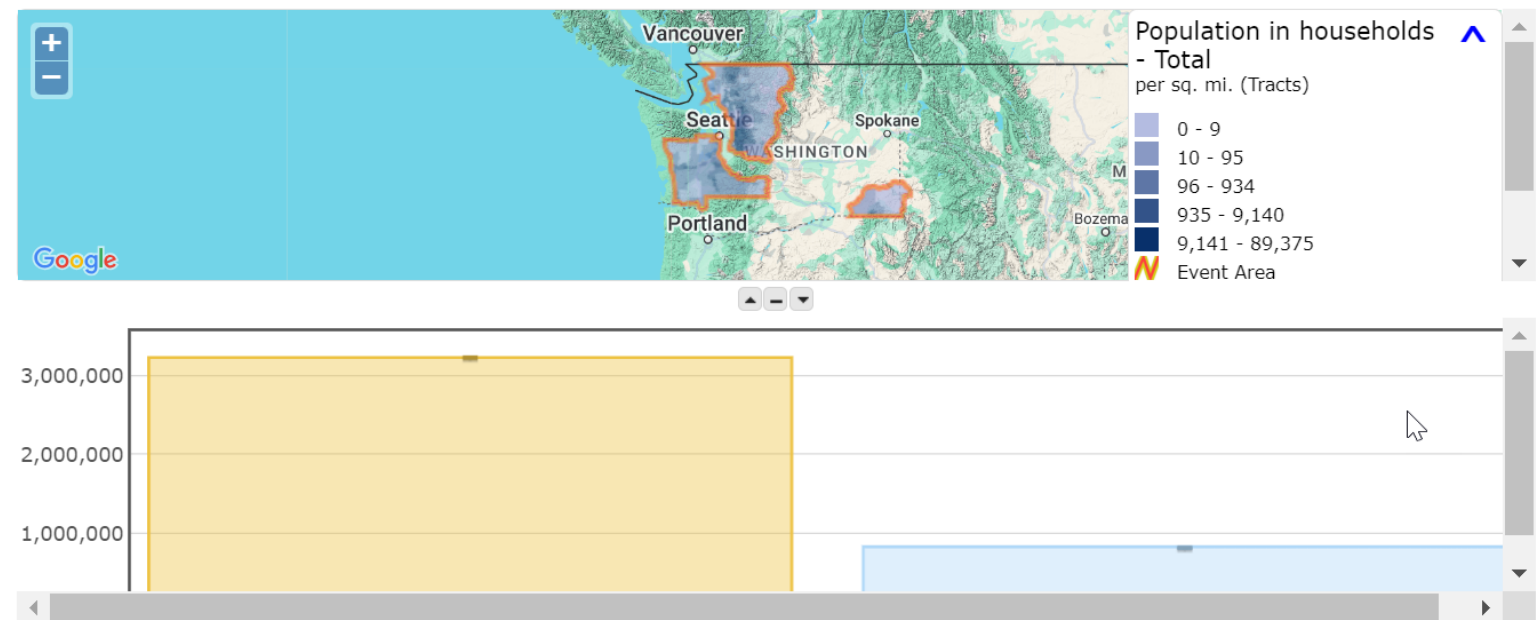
+
−

Vancouver
Seattle
Spokane
WASHINGTON
Portland
M
Bozema
Google

Population in households - Total
per sq. mi. (Tracts)

0 - 9
10 - 95
96 - 934
935 - 9,140
9,141 - 89,375
Event Area

3,000,000
2,000,000
1,000,000